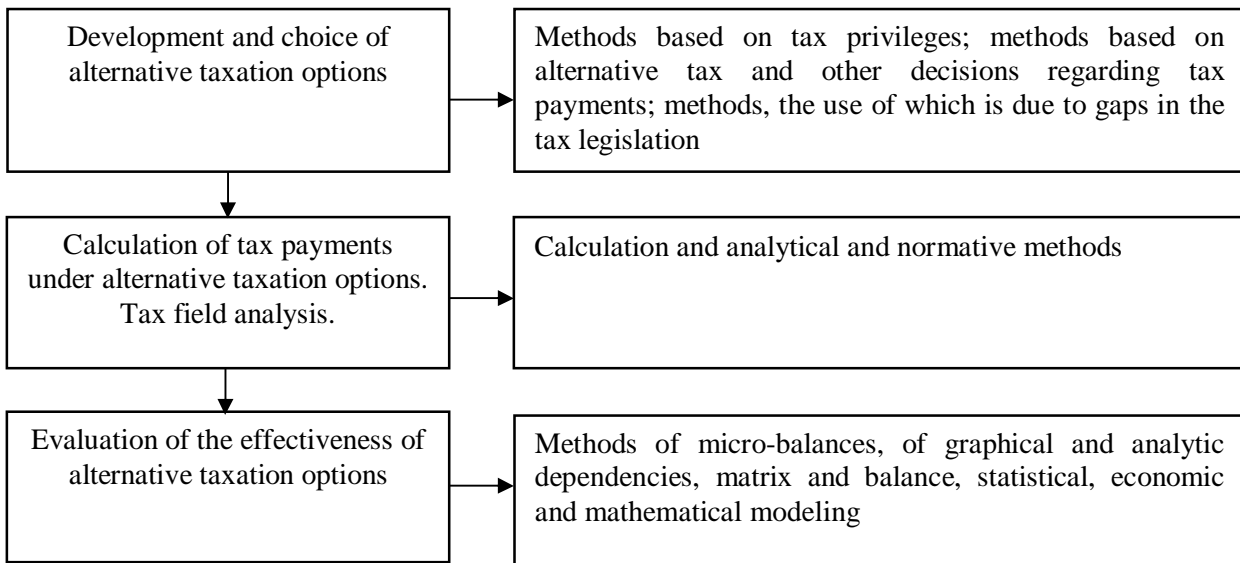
Development and choice of alternative taxation options

Methods based on tax privileges; methods based on alternative tax and other decisions regarding tax payments; methods, the use of which is due to gaps in the tax legislation

Calculation of tax payments under alternative taxation options. Tax field analysis.

Calculation and analytical and normative methods

Evaluation of the effectiveness of alternative taxation options

Methods of micro-balances, of graphical and analytic dependencies, matrix and balance, statistical, economic and mathematical modeling